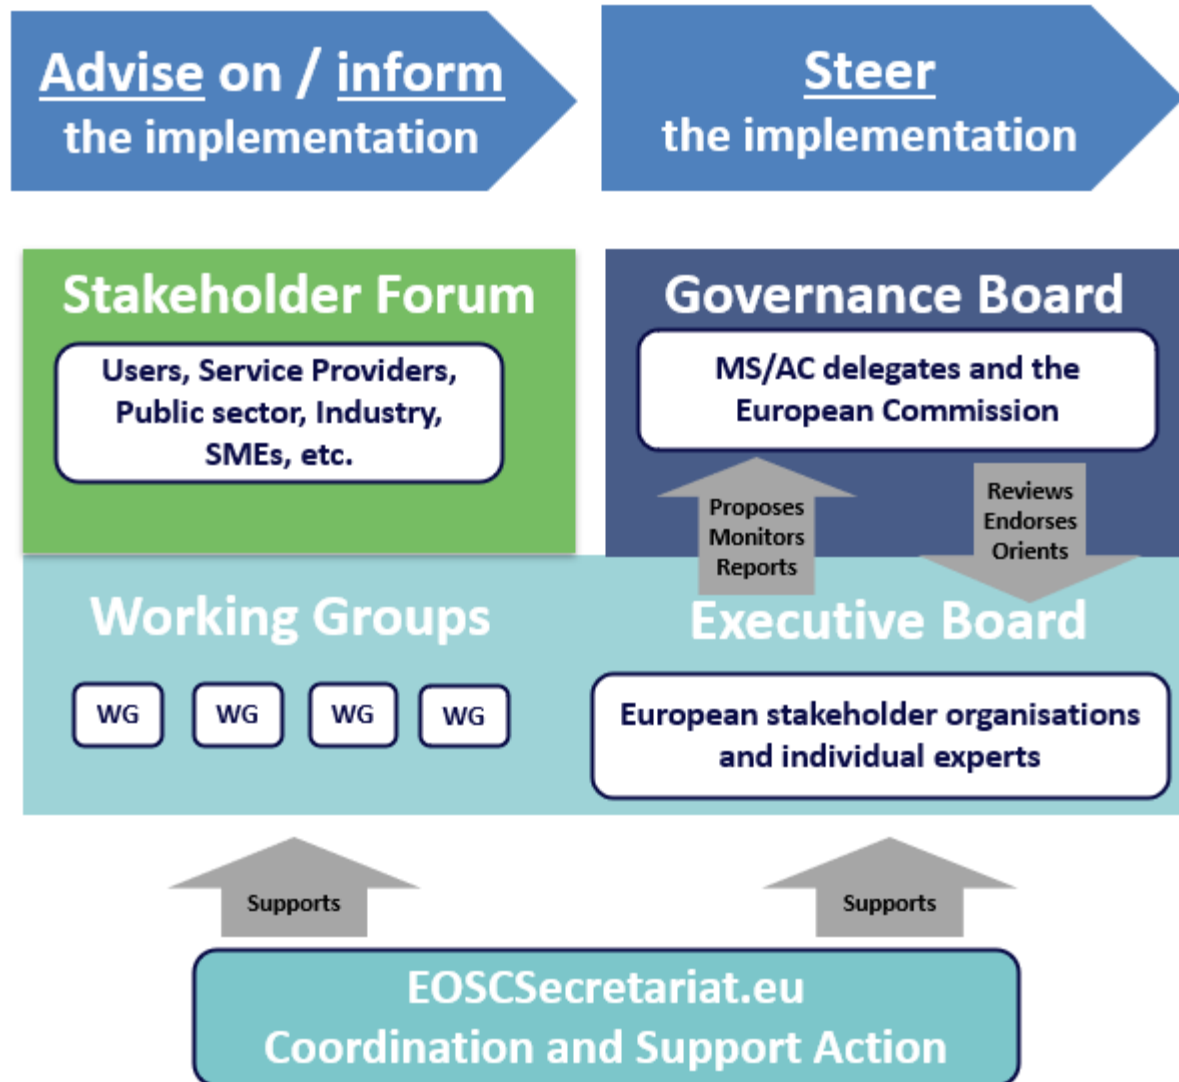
Advise on / inform the implementation

Steer the implementation

Stakeholder Forum

Users, Service Providers, Public sector, Industry, SMEs, etc.

Governance Board

MS/AC delegates and the European Commission

Proposes Monitors Reports

Reviews Endorses Orients

Working Groups

WG

WG

WG

WG

Executive Board

European stakeholder organisations and individual experts

Supports

Supports

EOSCSecretariat.eu
Coordination and Support Action